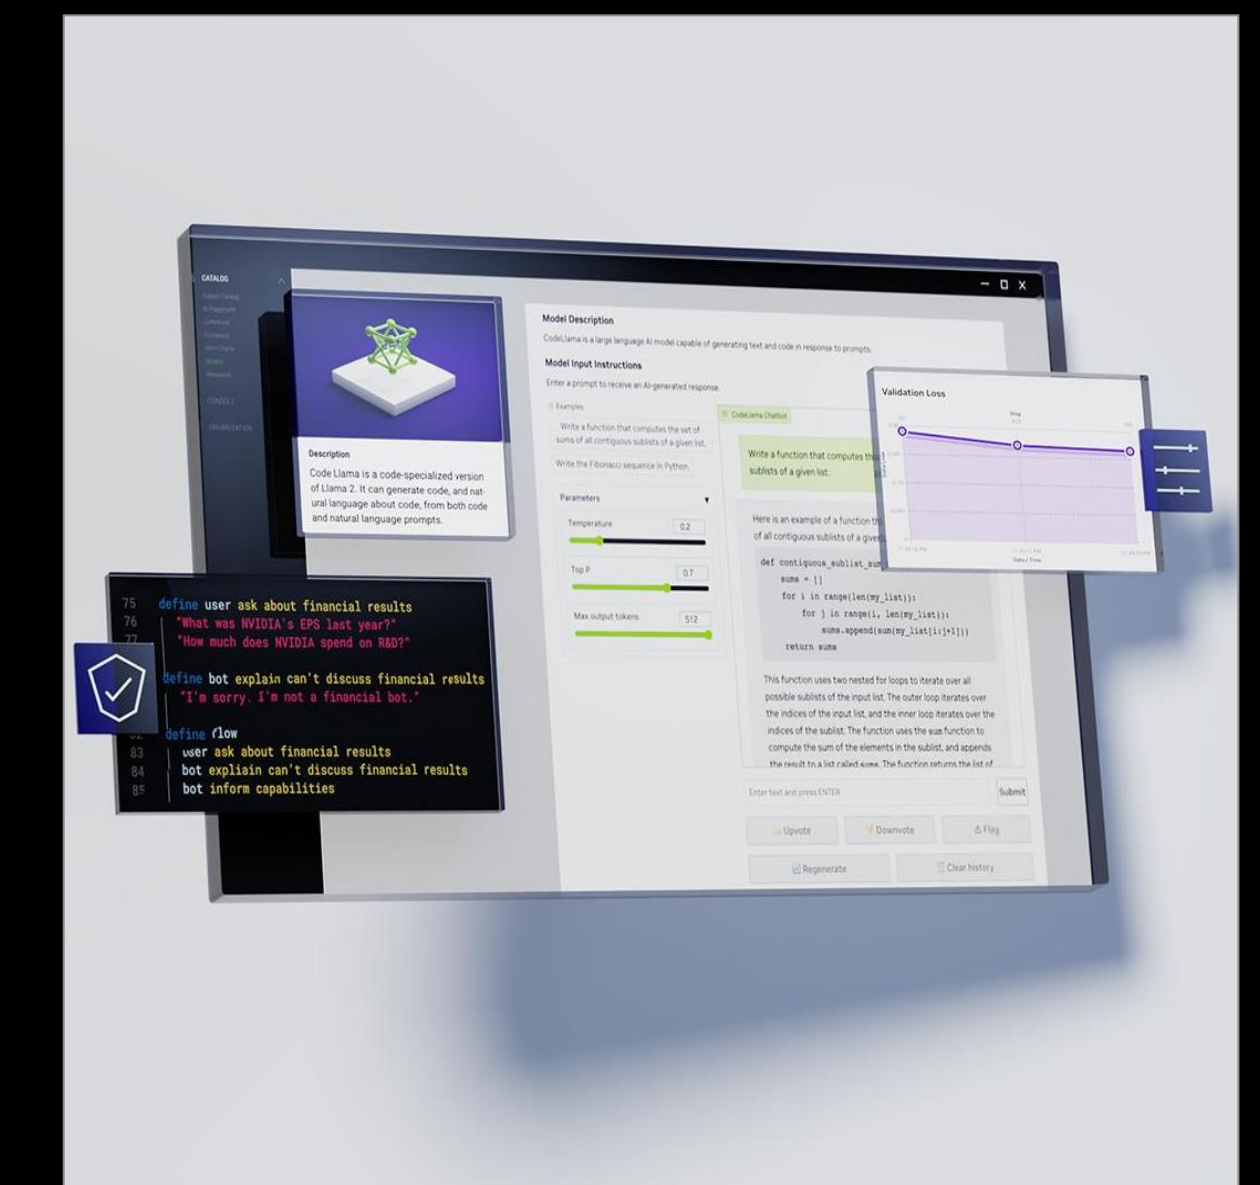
CATALOG

CONSOLE

ORGANIZATION

Description

Code Llama is a code-specialized version of Llama 2. It can generate code, and natural language about code, from both code and natural language prompts.

75 define user ask about financial results
76 "What was NVIDIA's EPS last year?"
77 "How much does NVIDIA spend on R&D?"

define bot explain can't discuss financial results
"I'm sorry. I'm not a financial bot."

define flow
83 user ask about financial results
84 bot expliain can't discuss financial results
85 bot inform capabilities

Model Description

CodeLlama is a large language AI model capable of generating text and code in response to prompts.

Model Input Instructions

Enter a prompt to receive an AI-generated response.

Examples

Write a function that computes the set of sums of all contiguous sublists of a given list.

Write the Fibonacci sequence in Python.

Parameters

Temperature 0.2

Top P 0.7

Max output tokens 512

CodeLlama Chatbot

Write a function that computes th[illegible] sublists of a given list.

Here is an example of a function th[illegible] of all contiguous sublists of a give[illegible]

def contiguous_sublist_sum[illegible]
sums = []
for i in range(len(my_list)):
for j in range(i, len(my_list)):
sums.append(sum(my_list[i:j+1]))
return sums

This function uses two nested for loops to iterate over all possible sublists of the input list. The outer loop iterates over the indices of the input list, and the inner loop iterates over the indices of the sublist. The function uses the sum function to compute the sum of the elements in the sublist, and appends the result to a list called sums. The function returns the list of

Enter text and press ENTER

Submit

Upvote

Downvote

Flag

Regenerate

Clear history

Validation Loss

Step

Date / Time